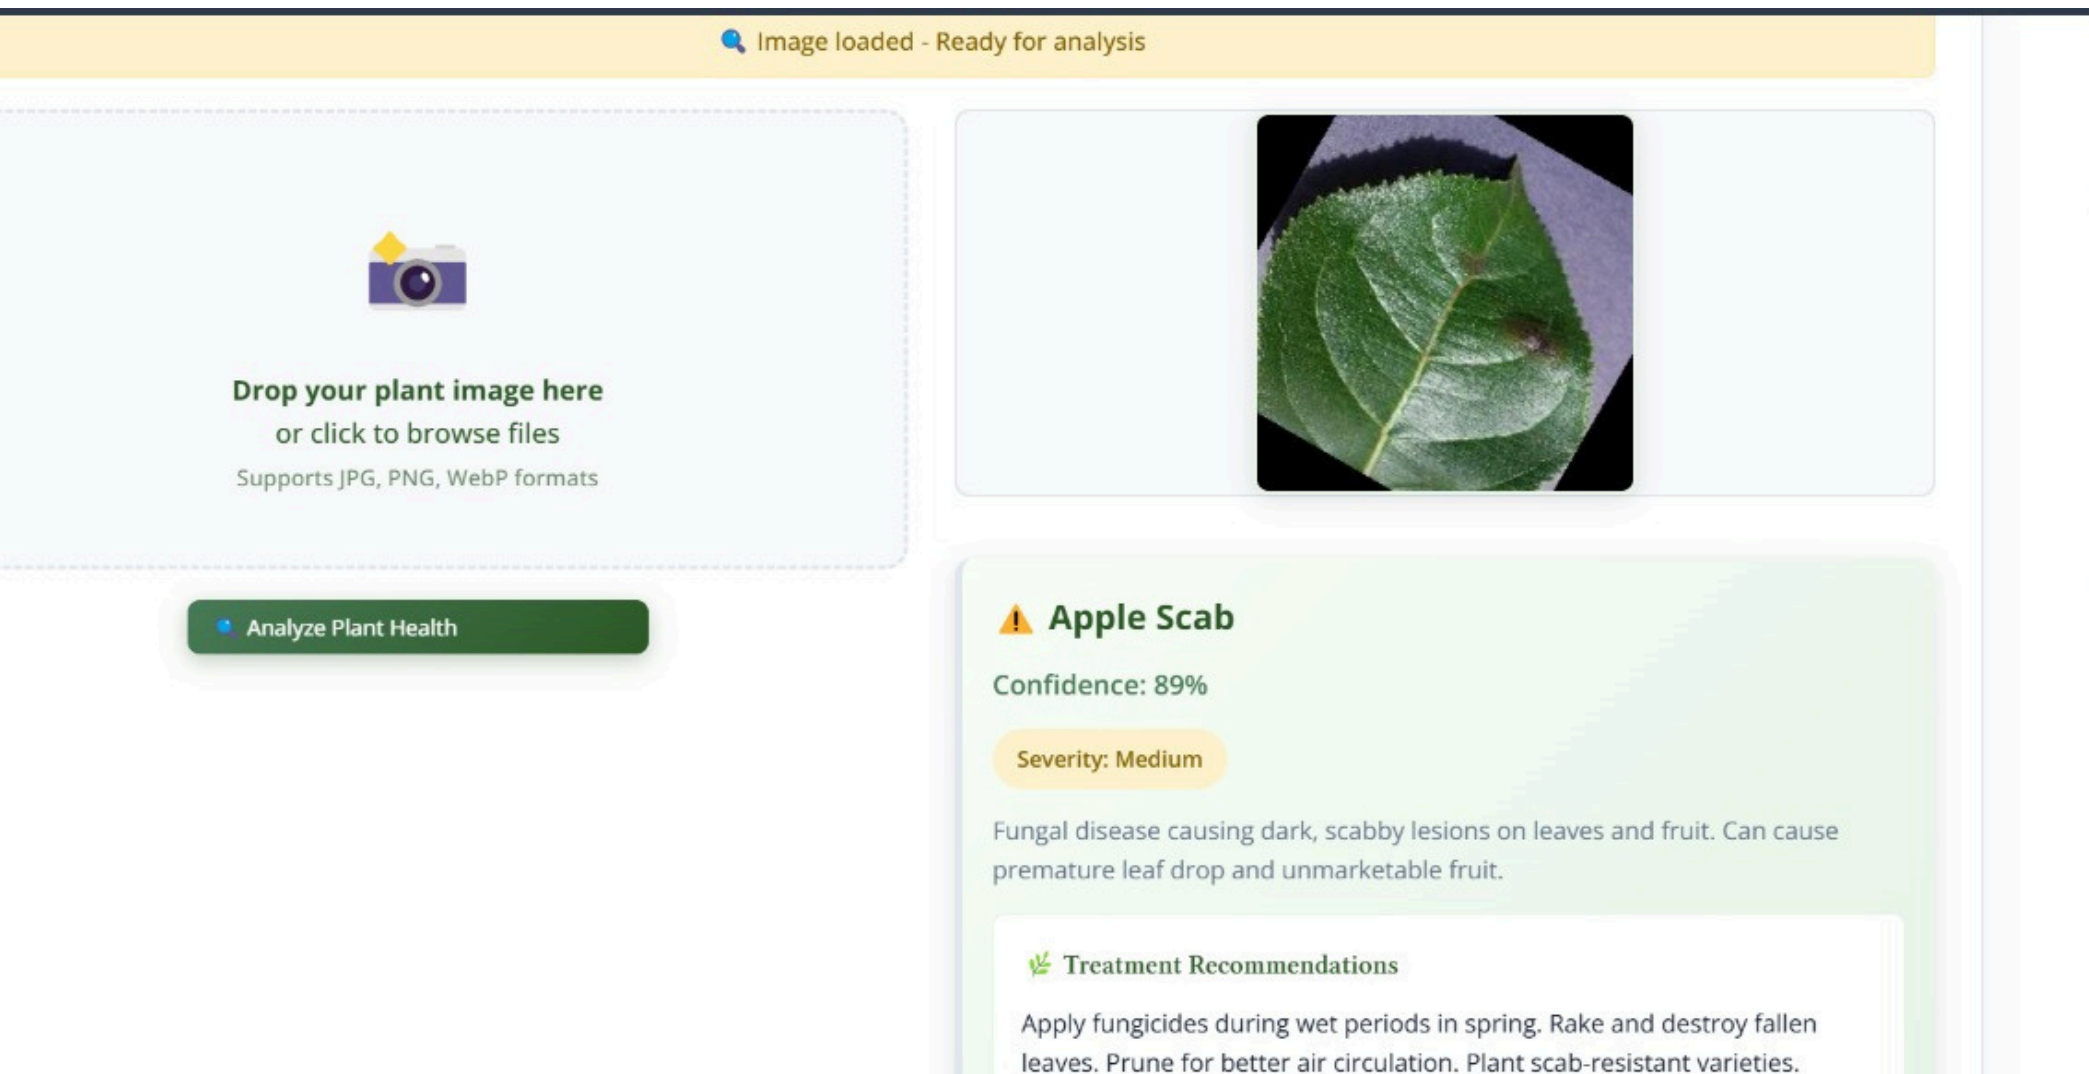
Image loaded - Ready for analysis

Drop your plant image here
or click to browse files
Supports JPG, PNG, WebP formats

Analyze Plant Health

Apple Scab

Confidence: 89%

Severity: Medium

Fungal disease causing dark, scabby lesions on leaves and fruit. Can cause premature leaf drop and unmarketable fruit.

Treatment Recommendations

Apply fungicides during wet periods in spring. Rake and destroy fallen leaves. Prune for better air circulation. Plant scab-resistant varieties.